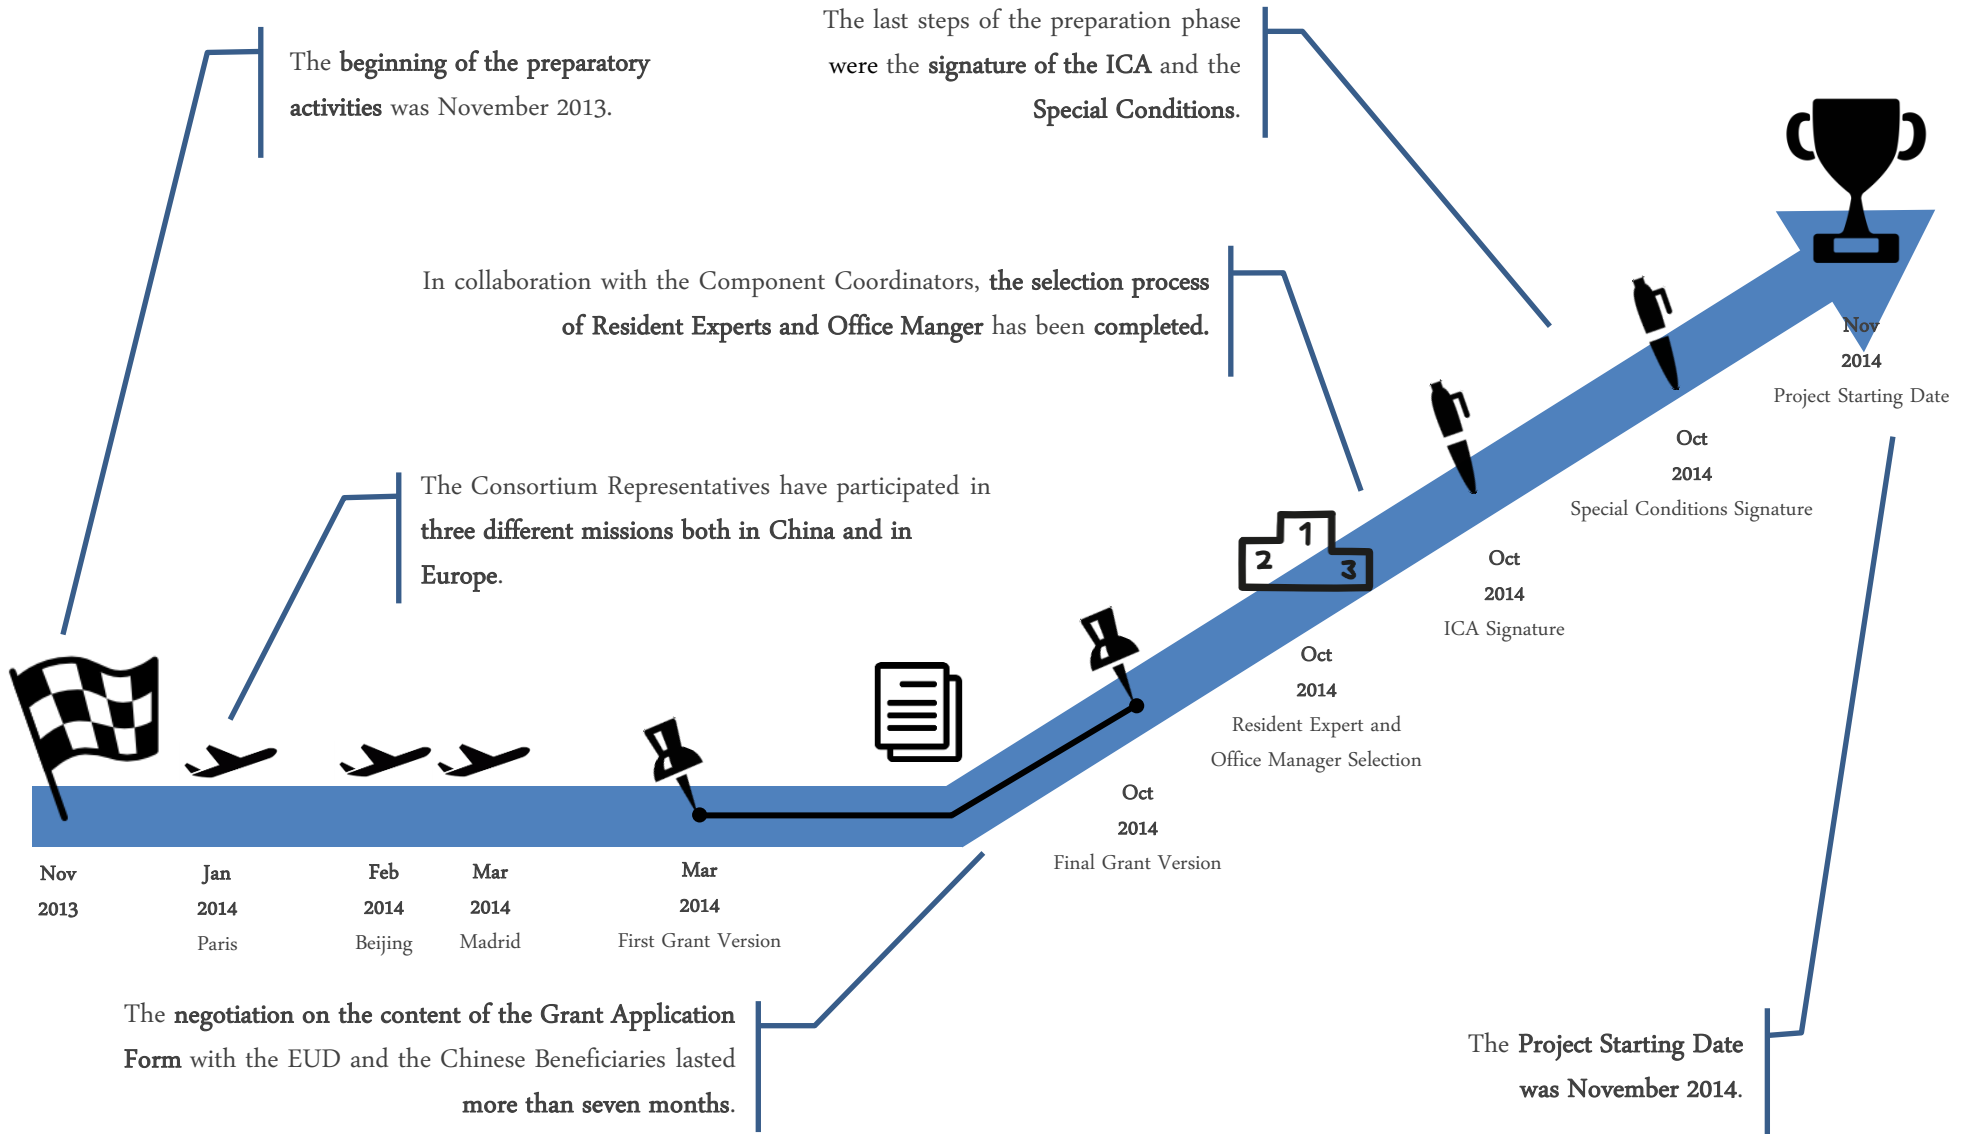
The beginning of the preparatory activities was November 2013.

The last steps of the preparation phase were the signature of the ICA and the Special Conditions.

In collaboration with the Component Coordinators, the selection process of Resident Experts and Office Manger has been completed.

The Consortium Representatives have participated in three different missions both in China and in Europe.

2 1 3

Nov
2014
Project Starting Date

Oct
2014
Special Conditions Signature

Oct
2014
ICA Signature

Oct
2014
Resident Expert and Office Manager Selection

Oct
2014
Final Grant Version

Nov
2013

Jan
2014
Paris

Feb
2014
Beijing

Mar
2014
Madrid

Mar
2014
First Grant Version

The negotiation on the content of the Grant Application Form with the EUD and the Chinese Beneficiaries lasted more than seven months.

The Project Starting Date was November 2014.